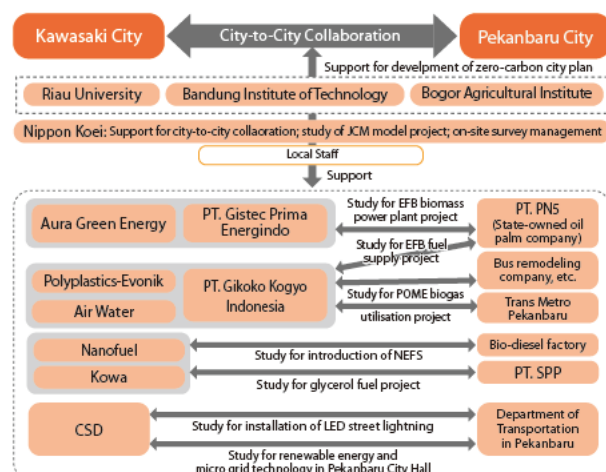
Kawasaki City

City-to-City Collaboration

Pekanbaru City

Support for develpment of zero-carbon city plan

Riau University

Bandung Institute of Technology

Bogor Agricultural Institute

Nippon Koei: Support for city-to-city collacration; study of JCM model project; on-site survey management

Local Staff

Support

Aura Green Energy

PT. Gistec Prima Energindo

Study for EFB biomass power plant project

PT. PN5 (State-owned oil palm company)

Study for EFB fuel supply project

Polyplastics-Evonik

Air Water

PT. Gikoko Kogyo Indonesia

Bus remodeling company, etc.

Study for POME biogas utilisation project

Trans Metro Pekanbaru

Nanofuel

Study for introduction of NEFS

Bio-diesel factory

Kowa

Study for glycerol fuel project

PT. SPP

CSD

Study for installation of LED street lightning

Department of Transportation in Pekanbaru

Study for renewable energy and micro grid technology in Pekanbaru City Hall